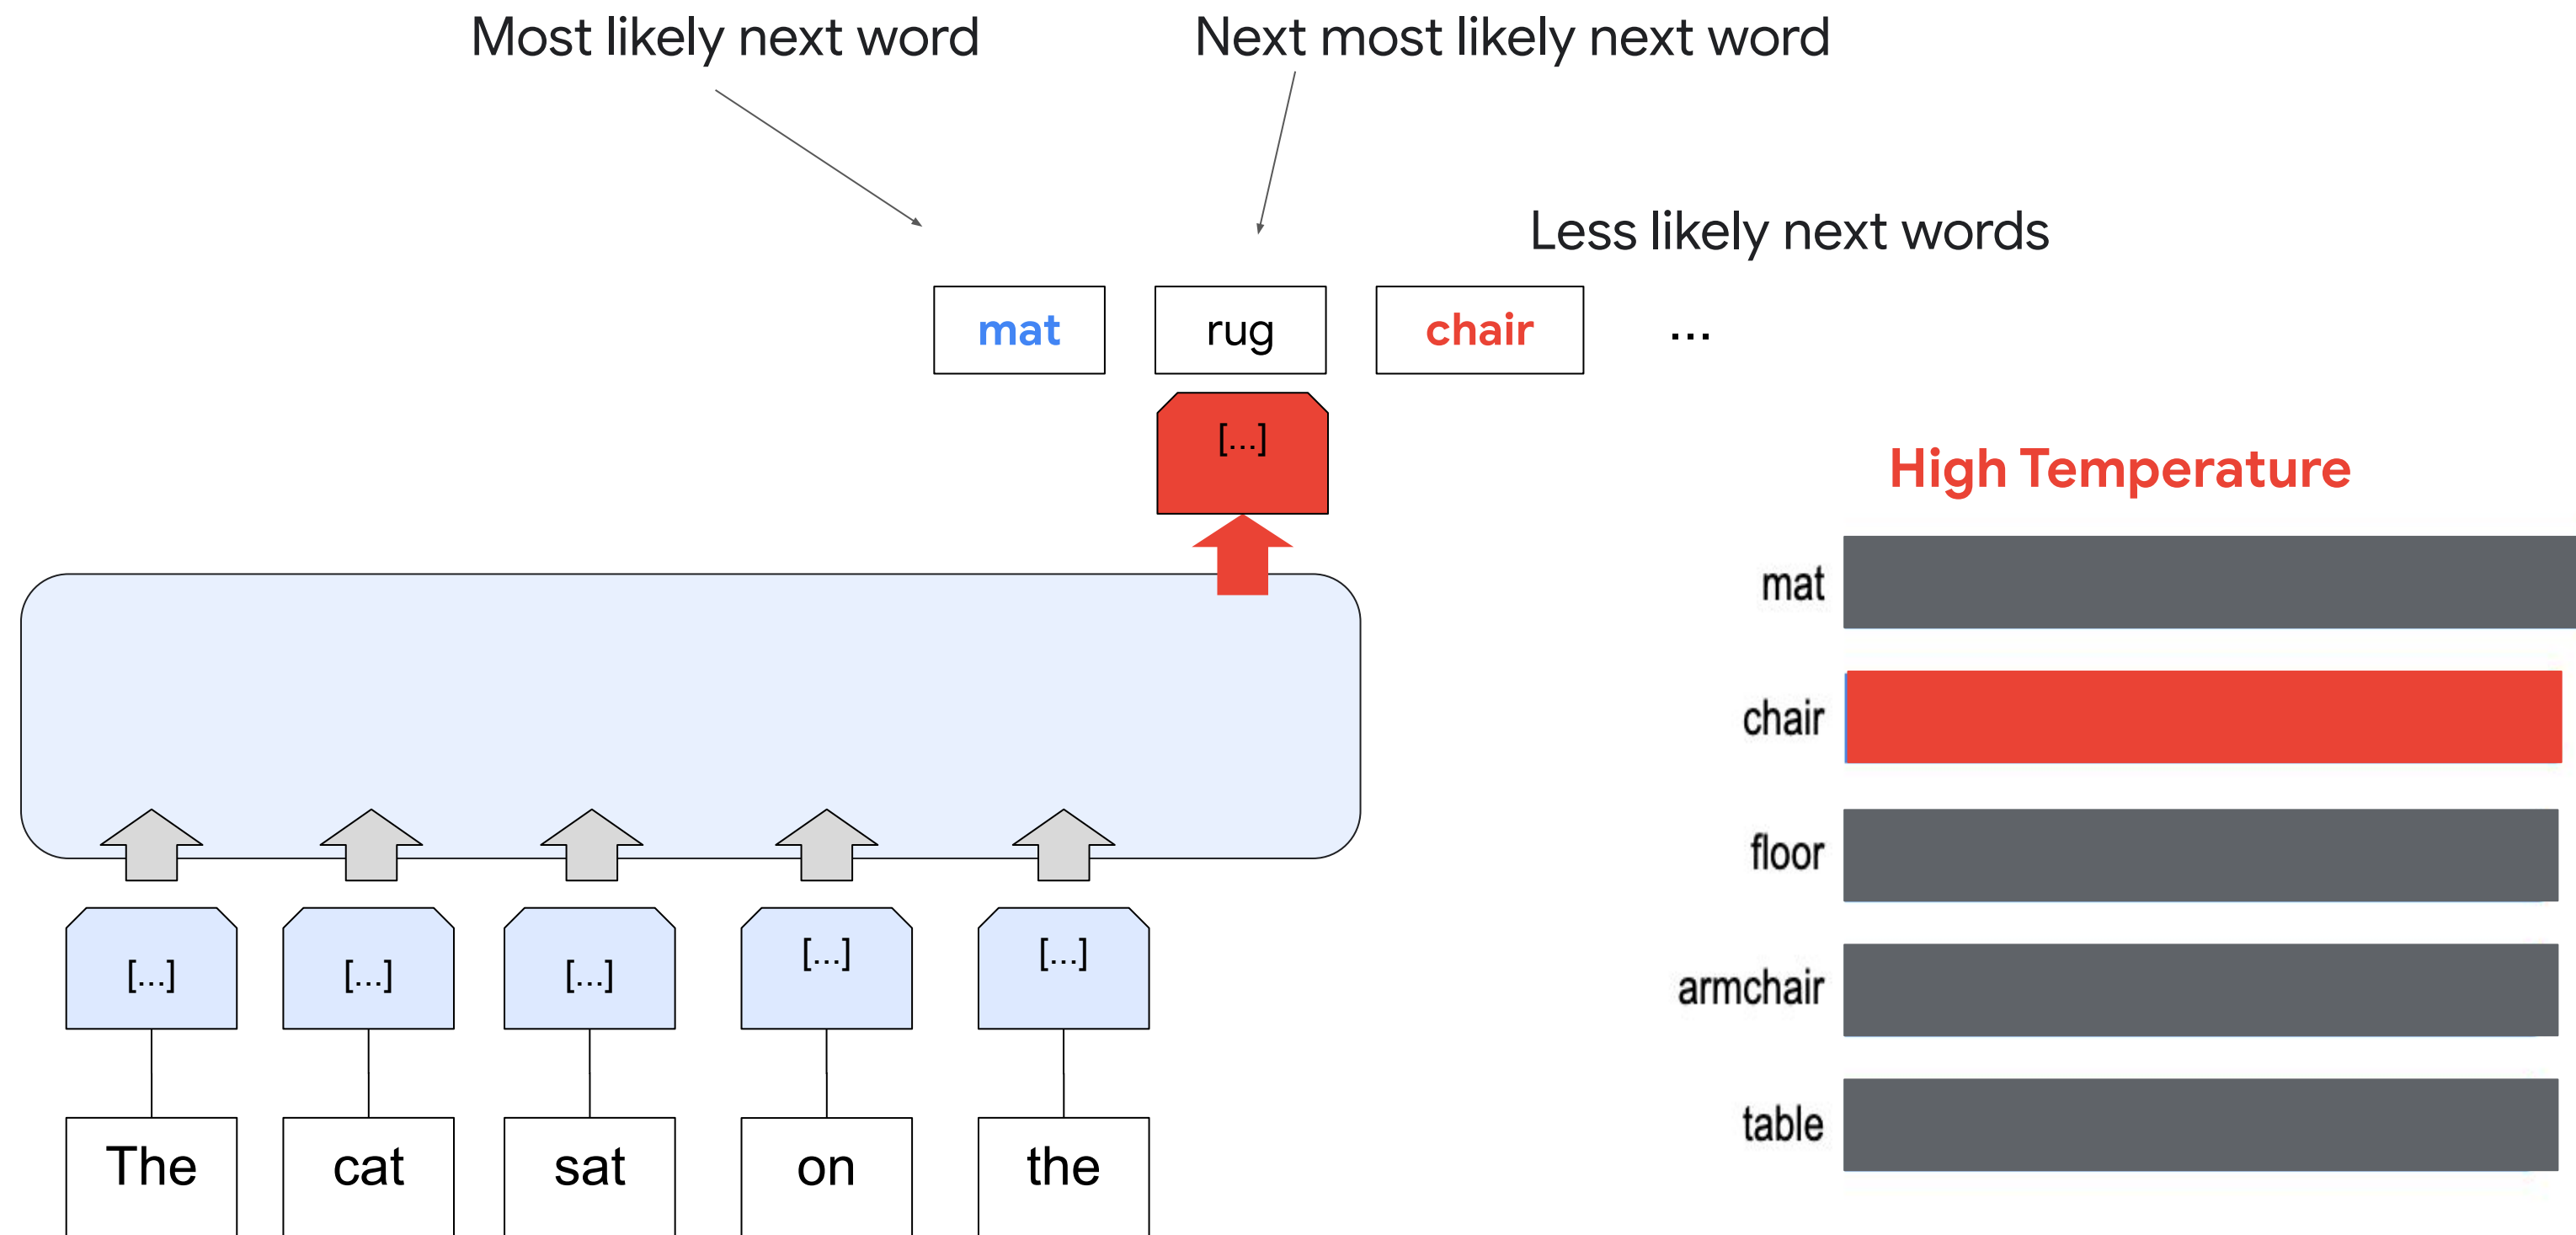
Most likely next word

Next most likely next word

Less likely next words

mat rug chair ...

[...]

High Temperature

mat

chair

floor

armchair

table

[...] [...] [...] [...] [...]

The cat sat on the